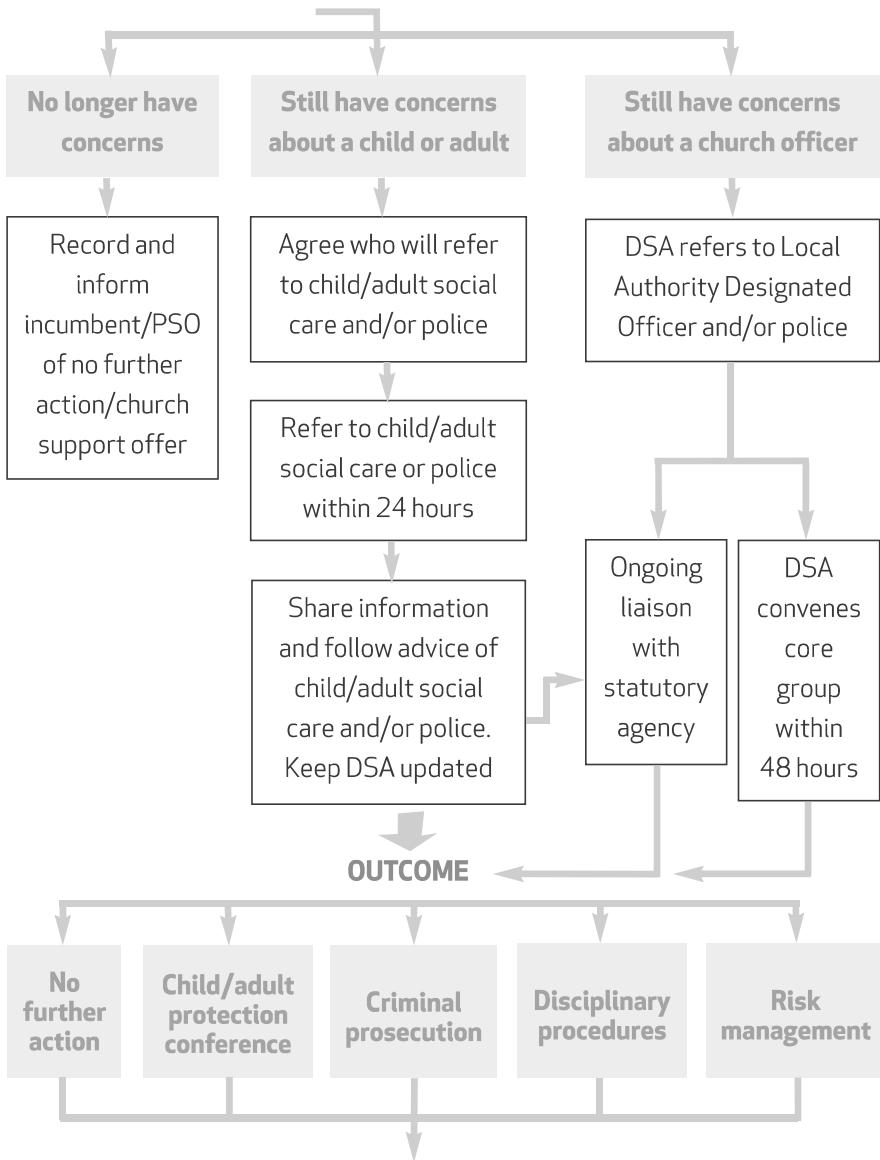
No longer have concerns

Still have concerns about a child or adult

Still have concerns about a church officer

Record and inform incumbent/PSO of no further action/church support offer

Agree who will refer to child/adult social care and/or police

DSA refers to Local Authority Designated Officer and/or police

Refer to child/adult social care or police within 24 hours

Share information and follow advice of child/adult social care and/or police. Keep DSA updated

Ongoing liaison with statutory agency

DSA convenes core group within 48 hours

OUTCOME

No further action

Child/adult protection conference

Criminal prosecution

Disciplinary procedures

Risk management